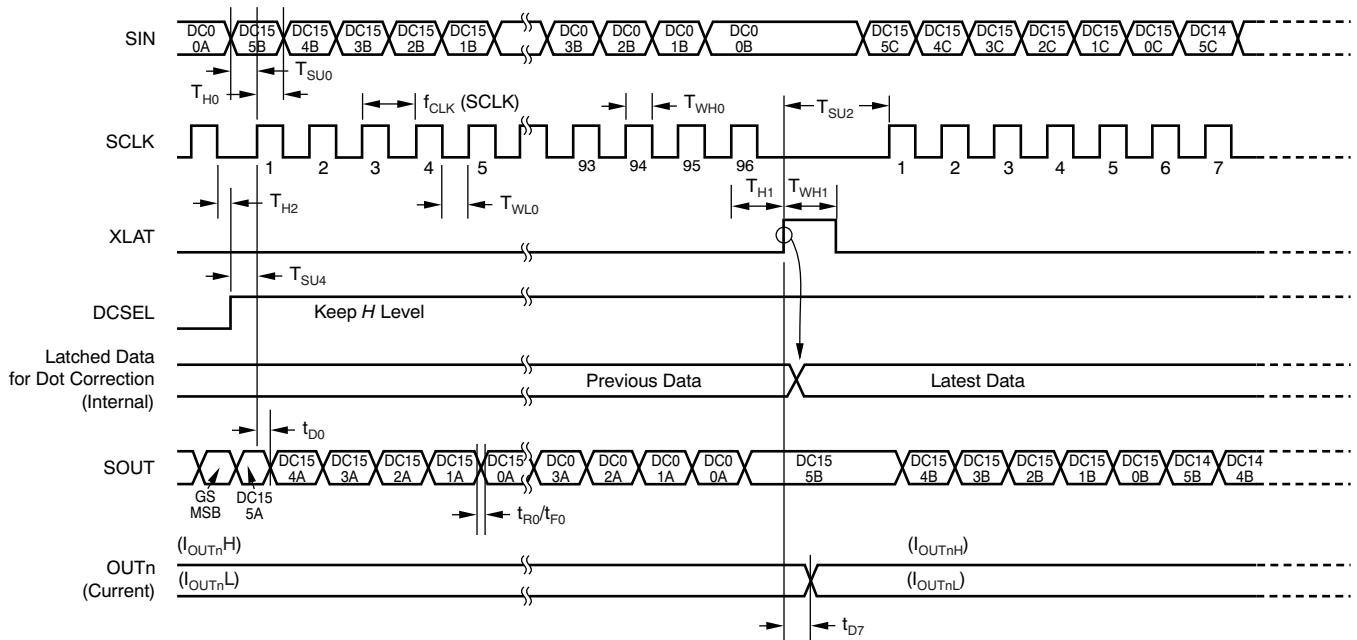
SIN

DC0 0A | DC15 5B | DC15 4B | DC15 3B | DC15 2B | DC15 1B | DC0 3B | DC0 2B | DC0 1B | DC0 0B | DC15 5C | DC15 4C | DC15 3C | DC15 2C | DC15 1C | DC15 0C | DC14 5C

$T_{H0}$

$T_{SU0}$

$f_{CLK}$ (SCLK)

$T_{WH0}$

$T_{SU2}$

SCLK

1 2 3 4 5 93 94 95 96 1 2 3 4 5 6 7

$T_{H2}$

$T_{WL0}$

$T_{H1}$

$T_{WH1}$

XLAT

$T_{SU4}$

DCSEL

Keep *H* Level

Latched Data for Dot Correction (Internal)

Previous Data

Latest Data

$t_{D0}$

SOUT

DC15 4A | DC15 3A | DC15 2A | DC15 1A | DC15 0A | DC0 3A | DC0 2A | DC0 1A | DC0 0A | DC15 5B | DC15 4B | DC15 3B | DC15 2B | DC15 1B | DC15 0B | DC14 5B | DC14 4B

GS MSB

DC15 5A

$t_{R0}/t_{F0}$

($I_{OUTn}H$)

OUTn (Current)

($I_{OUTn}L$)

($I_{OUTnH}$)

($I_{OUTnL}$)

$t_{D7}$